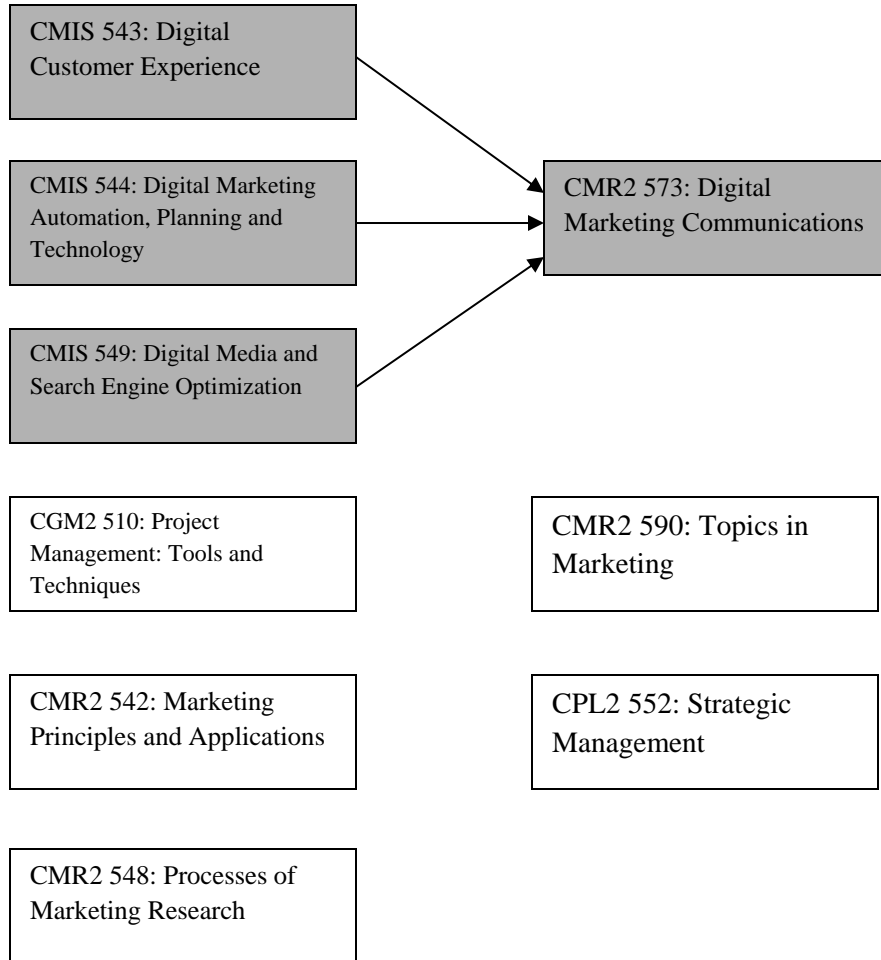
CMIS 543: Digital Customer Experience

CMIS 544: Digital Marketing Automation, Planning and Technology

CMIS 549: Digital Media and Search Engine Optimization

CMR2 573: Digital Marketing Communications

CGM2 510: Project Management: Tools and Techniques

CMR2 590: Topics in Marketing

CMR2 542: Marketing Principles and Applications

CPL2 552: Strategic Management

CMR2 548: Processes of Marketing Research